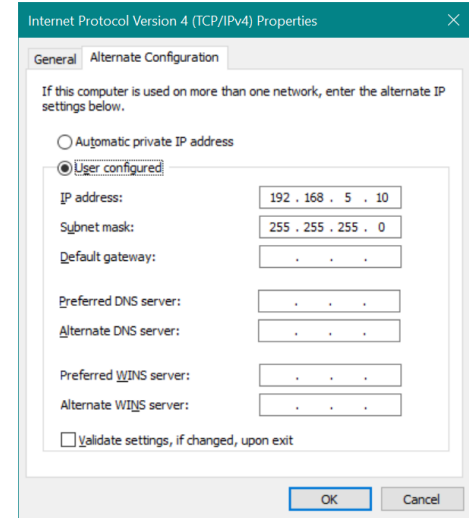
Internet Protocol Version 4 (TCP/IPv4) Properties

General | Alternate Configuration

If this computer is used on more than one network, enter the alternate IP settings below.

Automatic private IP address

User configured

IP address: 192 . 168 . 5 . 10

Subnet mask: 255 . 255 . 255 . 0

Default gateway: . . .

Preferred DNS server: . . .

Alternate DNS server: . . .

Preferred WINS server: . . .

Alternate WINS server: . . .

Validate settings, if changed, upon exit

OK | Cancel